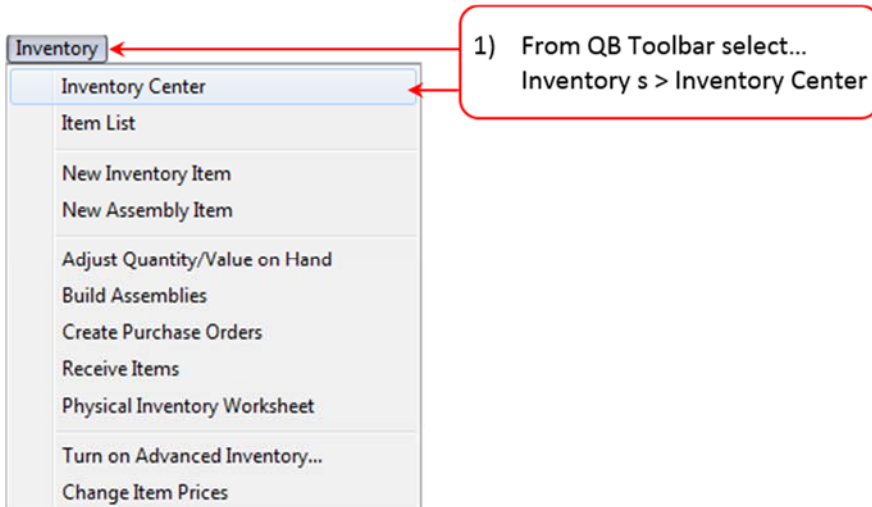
Inventory

Inventory Center
Item List

New Inventory Item
New Assembly Item

Adjust Quantity/Value on Hand
Build Assemblies
Create Purchase Orders
Receive Items
Physical Inventory Worksheet

Turn on Advanced Inventory...
Change Item Prices

1) From QB Toolbar select... Inventory s > Inventory Center